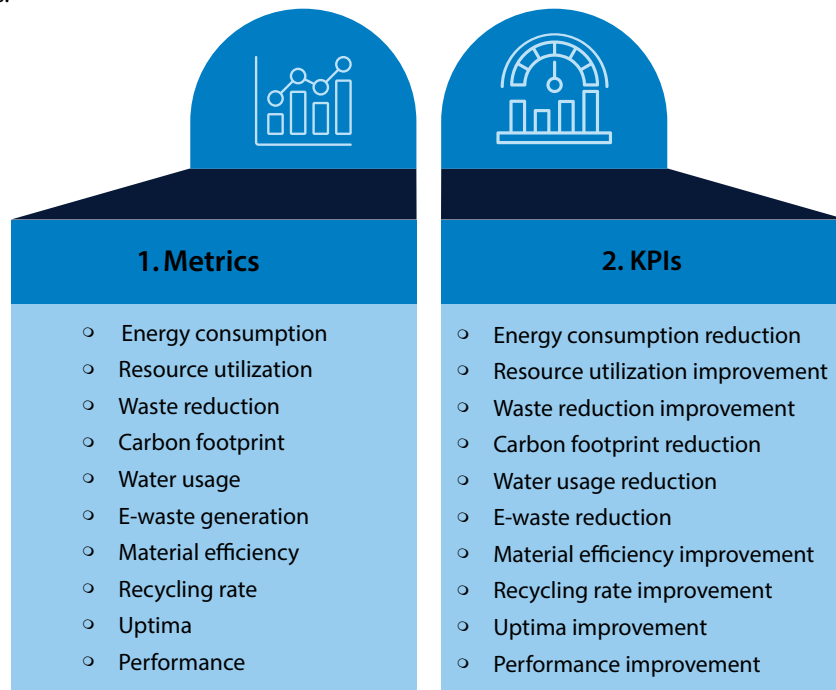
1. Metrics

- Energy consumption
- Resource utilization
- Waste reduction
- Carbon footprint
- Water usage
- E-waste generation
- Material efficiency
- Recycling rate
- Uptima
- Performance

2. KPIs

- Energy consumption reduction
- Resource utilization improvement
- Waste reduction improvement
- Carbon footprint reduction
- Water usage reduction
- E-waste reduction
- Material efficiency improvement
- Recycling rate improvement
- Uptima improvement
- Performance improvement